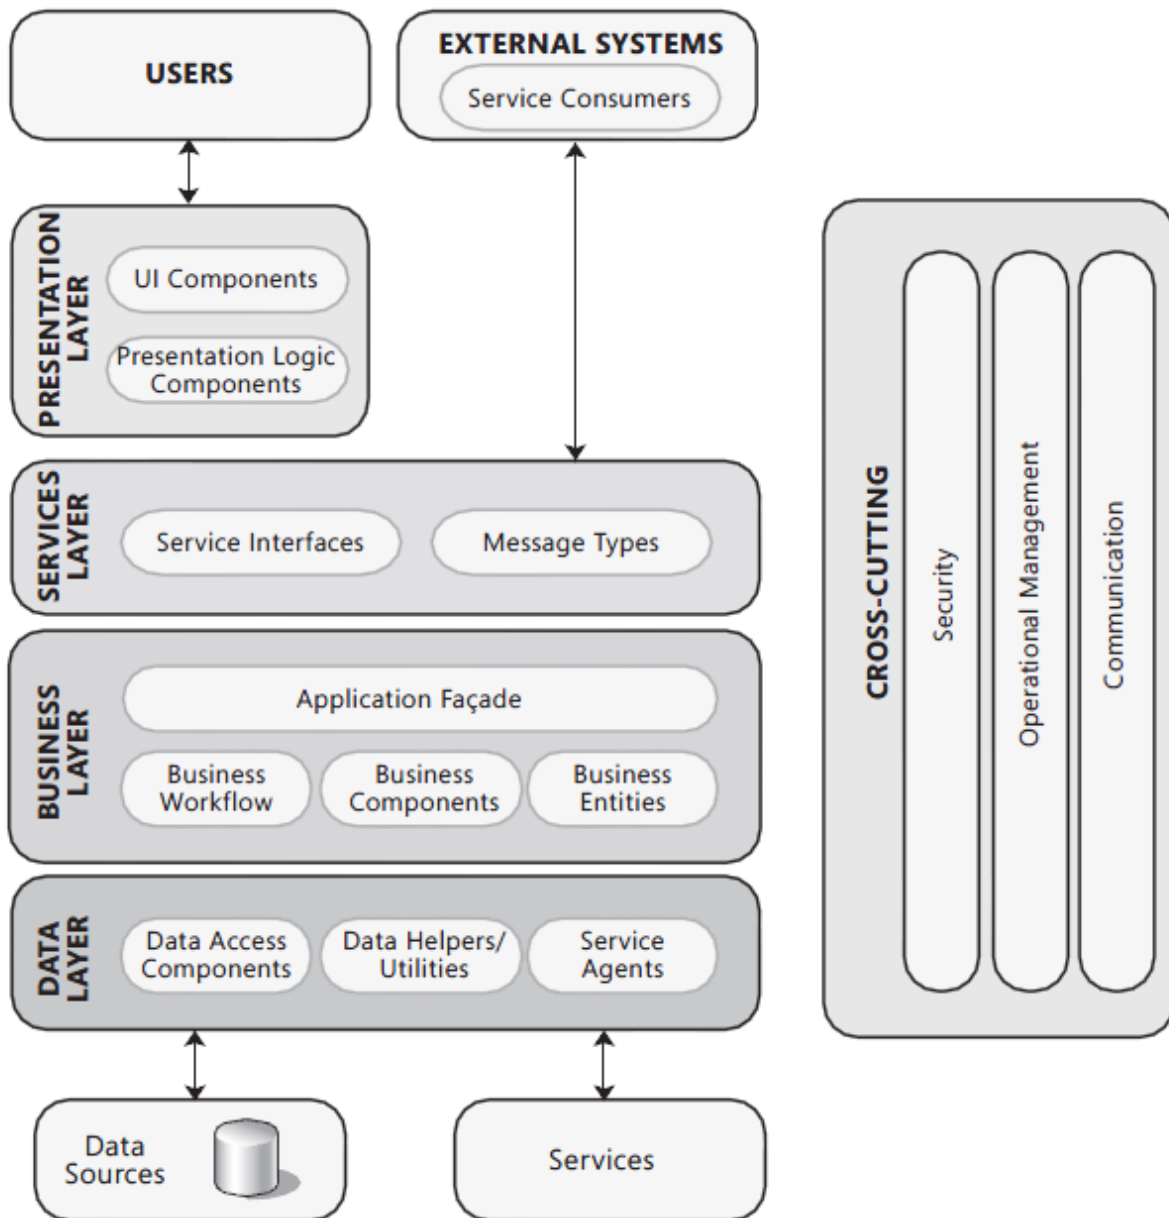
USERS

EXTERNAL SYSTEMS

Service Consumers

PRESENTATION LAYER

UI Components

Presentation Logic Components

SERVICES LAYER

Service Interfaces

Message Types

BUSINESS LAYER

Application Façade

Business Workflow

Business Components

Business Entities

DATA LAYER

Data Access Components

Data Helpers/ Utilities

Service Agents

Data Sources

Services

CROSS-CUTTING

Security

Operational Management

Communication